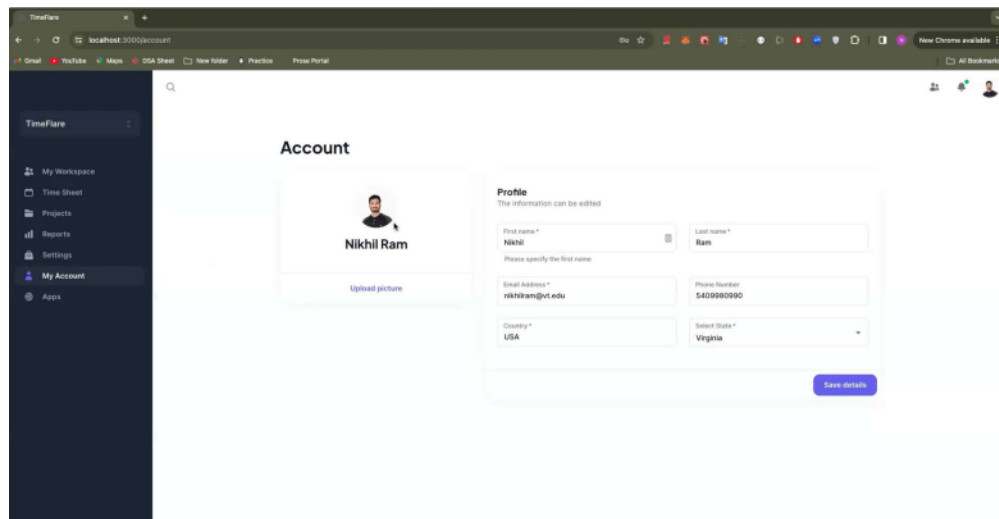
TimeFlare ×
localhost:3000/account
New Chrome available
Gmail YouTube Maps DSA Sheet New folder Practice Prose Portal
All Bookmarks

TimeFlare

My Workspace
Time Sheet
Projects
Reports
Settings
My Account
Apps

Account

Nikhil Ram

Upload picture

Profile
The information can be edited

First name *
Nikhil
Please specify the first name

Last name *
Ram

Email Address *
nikhilram@vt.edu

Phone Number
5409980990

Country *
USA

Select State *
Virginia

Save details